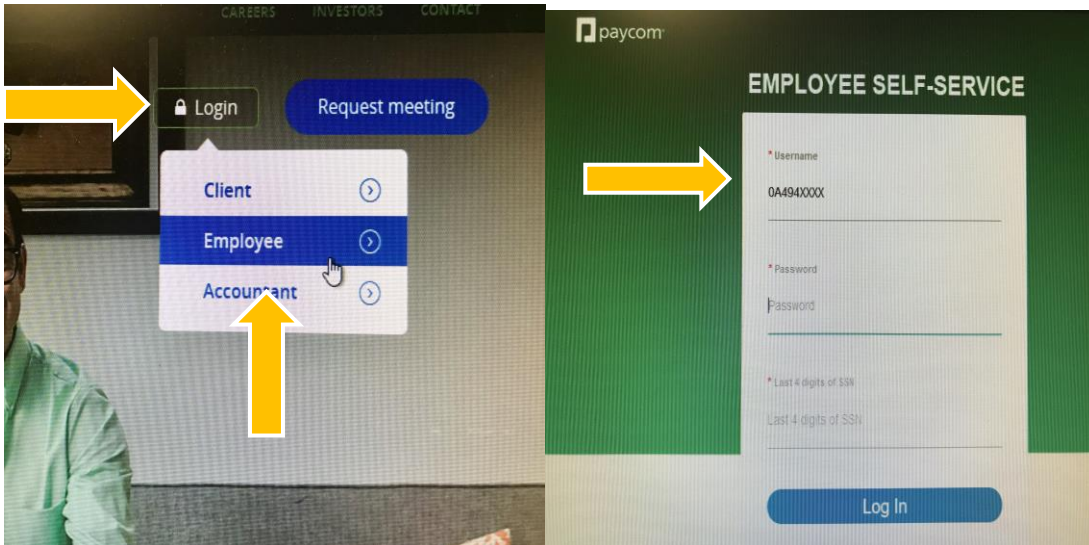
CAREERS INVESTORS CONTACT

Login

Request meeting

Client

Employee

Accountant

paycom

EMPLOYEE SELF-SERVICE

* Username

0A494XXXX

* Password

Password

* Last 4 digits of SSN

Last 4 digits of SSN

Log In